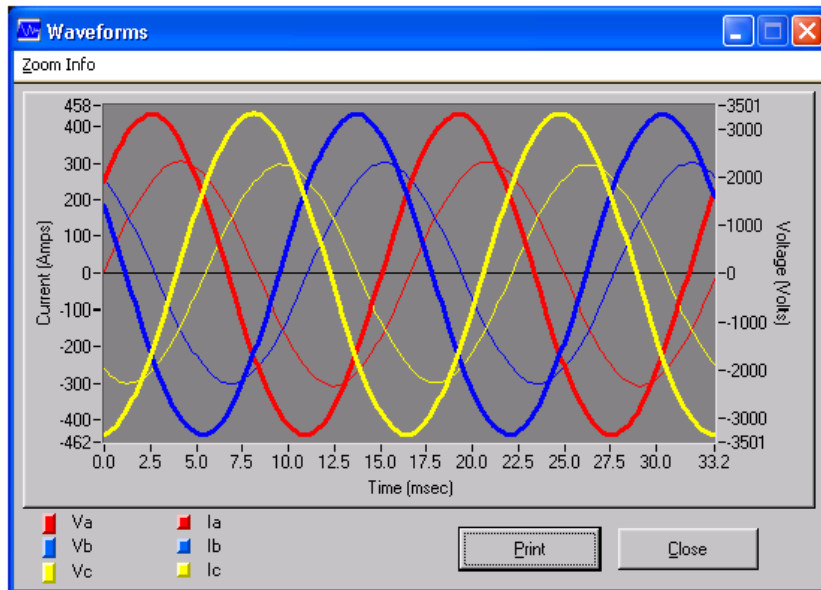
Waveforms

Zoom Info

458
400
300
200
100
0
-100
-200
-300
-400
-462

Current (Amps)

3501
3000
2000
1000
0
-1000
-2000
-3000
-3501

Voltage (Volts)

0.0 2.5 5.0 7.5 10.0 12.5 15.0 17.5 20.0 22.5 25.0 27.5 30.0 33.2

Time (msec)

Va
Vb
Vc
Ia
Ib
Ic

Print

Close